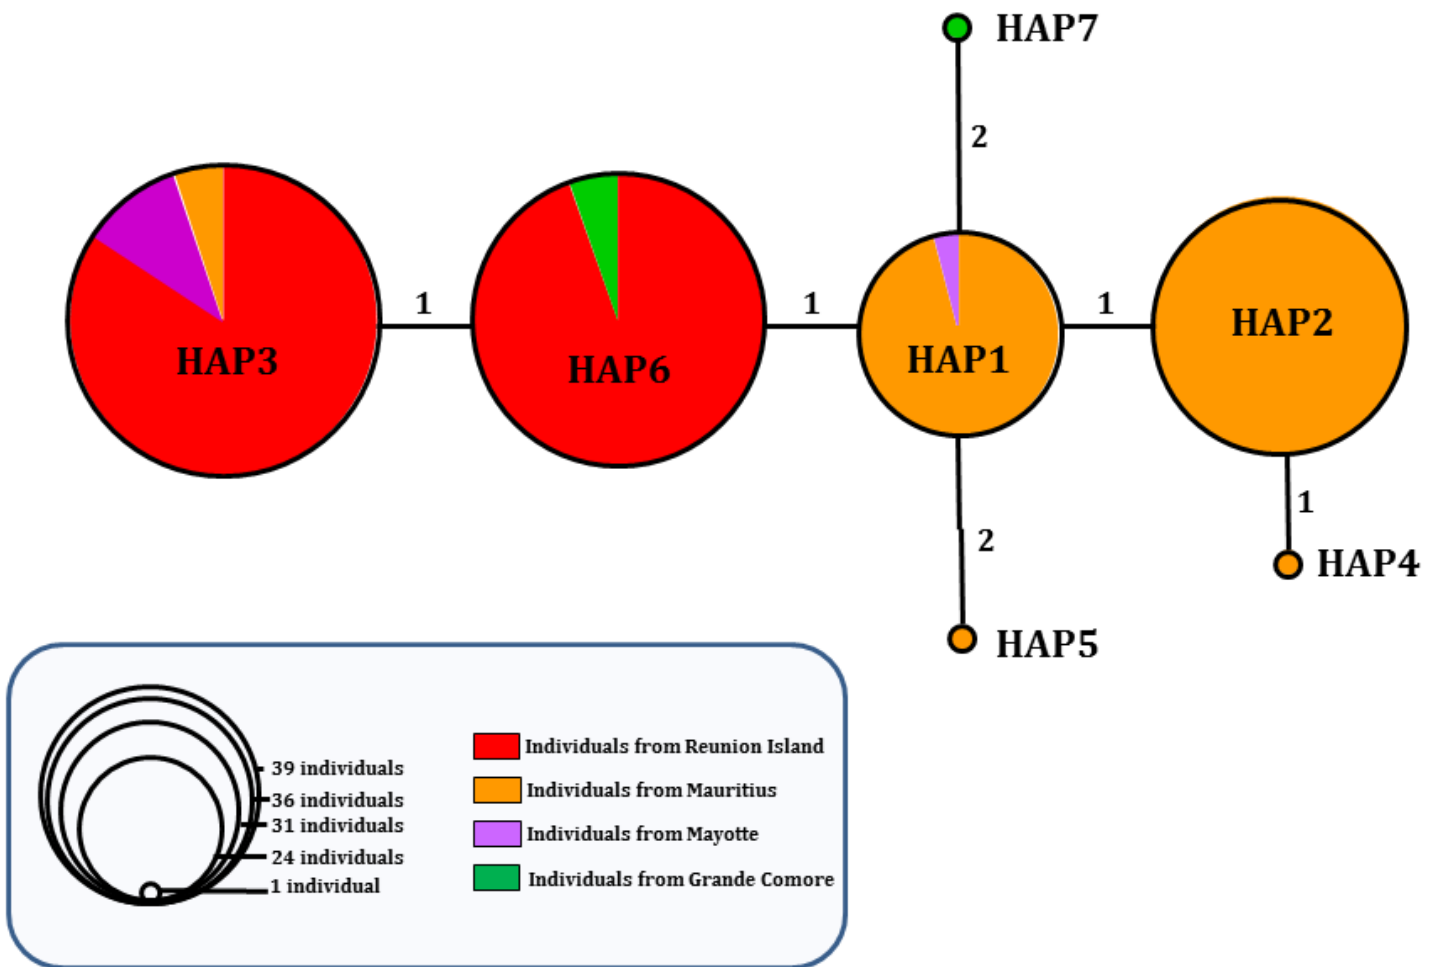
HAP7

2

HAP3

1

HAP6

1

HAP1

1

HAP2

2

1

HAP4

HAP5

39 individuals
36 individuals
31 individuals
24 individuals
1 individual

Individuals from Reunion Island
Individuals from Mauritius
Individuals from Mayotte
Individuals from Grande Comore